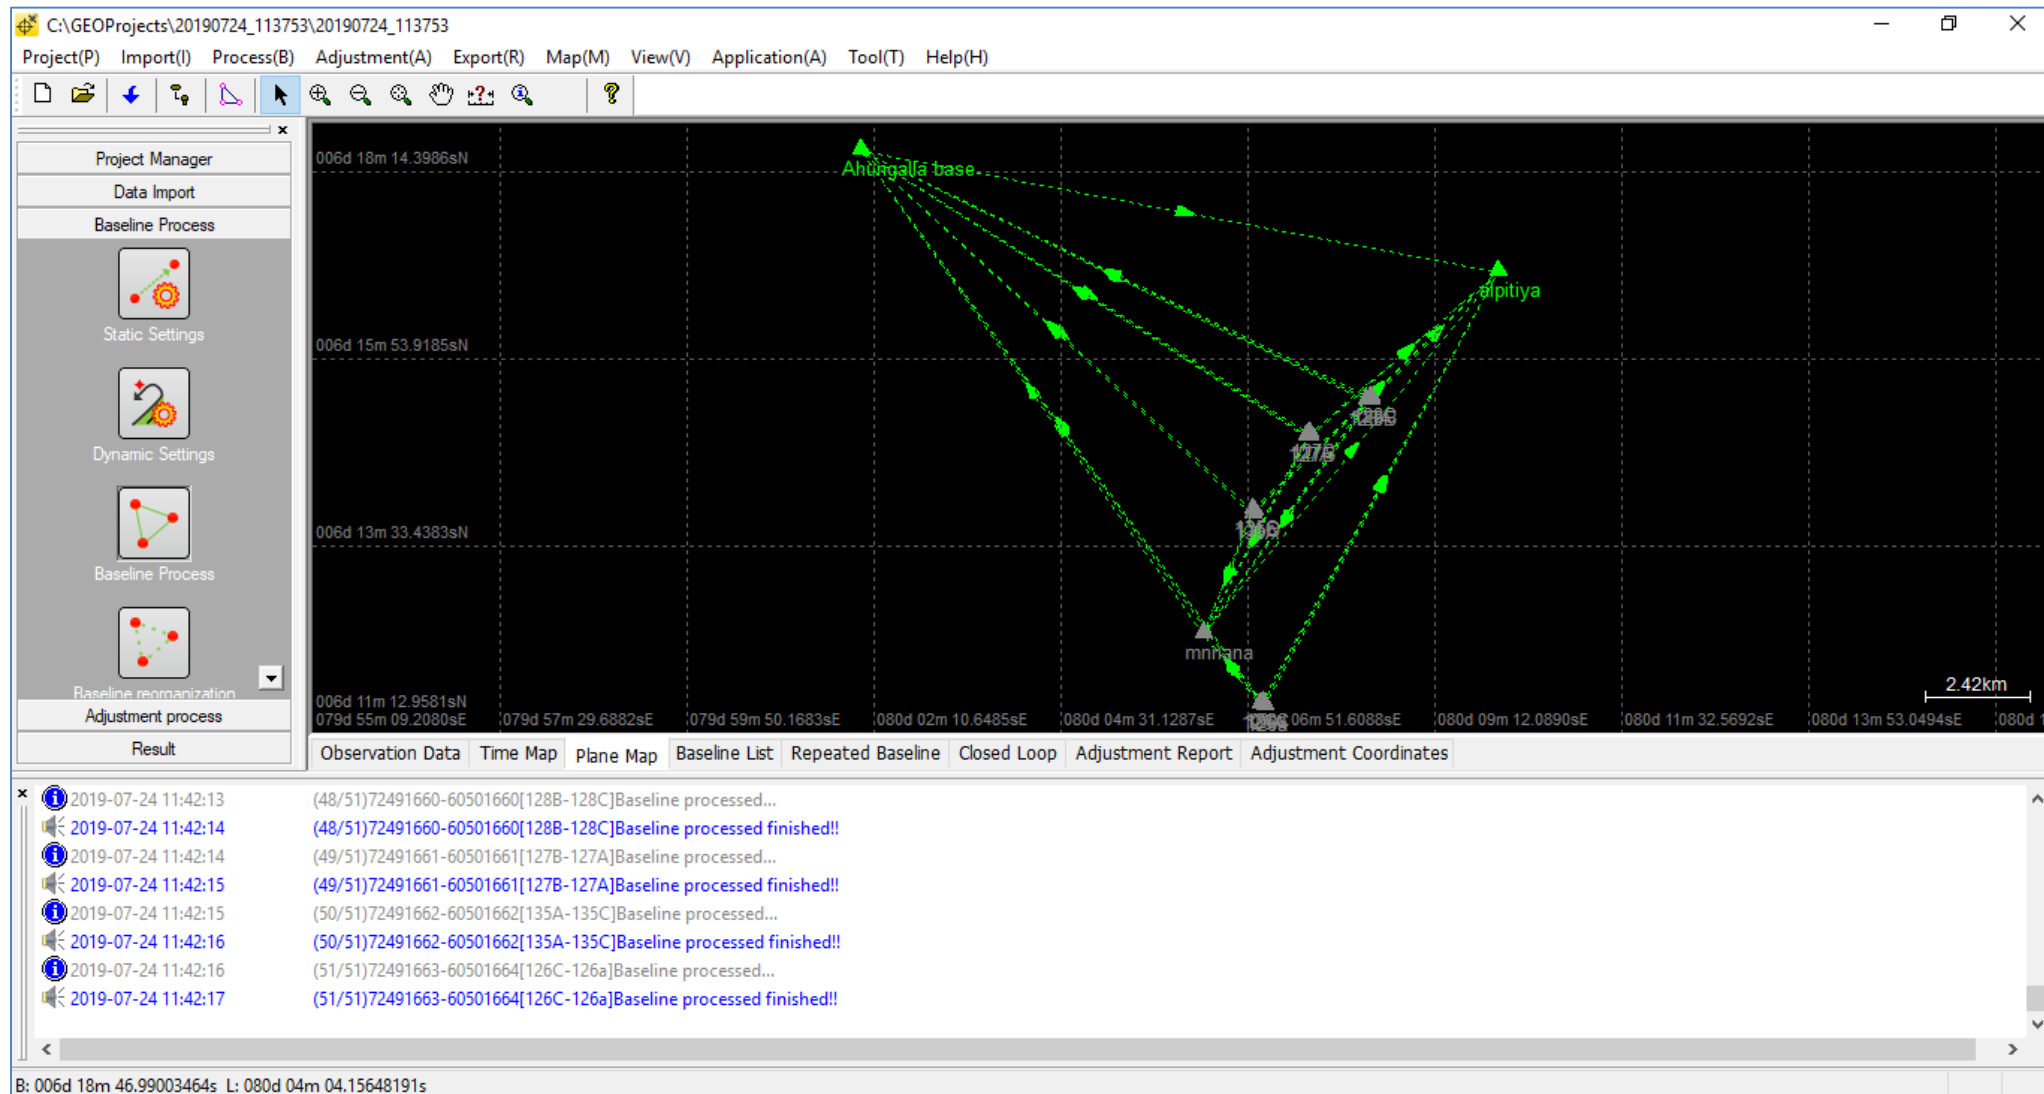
C:\GEOProjects\20190724_113753\20190724_113753

Project(P) Import(I) Process(B) Adjustment(A) Export(R) Map(M) View(V) Application(A) Tool(T) Help(H)

Project Manager
Data Import
Baseline Process
Static Settings
Dynamic Settings
Baseline Process
Baseline reorganization
Adjustment process
Result

006d 18m 14.3986sN
006d 15m 53.9185sN
006d 13m 33.4383sN
006d 11m 12.9581sN
079d 55m 09.2080sE
079d 57m 29.6882sE
079d 59m 50.1683sE
080d 02m 10.6485sE
080d 04m 31.1287sE
080d 06m 51.6088sE
080d 09m 12.0890sE
080d 11m 32.5692sE
080d 13m 53.0494sE
080d 1

Ahungalla base
alpitiya
128C
127B
135C
mnrana
126a
2.42km

Observation Data | Time Map | Plane Map | Baseline List | Repeated Baseline | Closed Loop | Adjustment Report | Adjustment Coordinates

2019-07-24 11:42:13 (48/51)72491660-60501660[128B-128C]Baseline processed...
2019-07-24 11:42:14 (48/51)72491660-60501660[128B-128C]Baseline processed finished!!
2019-07-24 11:42:14 (49/51)72491661-60501661[127B-127A]Baseline processed...
2019-07-24 11:42:15 (49/51)72491661-60501661[127B-127A]Baseline processed finished!!
2019-07-24 11:42:15 (50/51)72491662-60501662[135A-135C]Baseline processed...
2019-07-24 11:42:16 (50/51)72491662-60501662[135A-135C]Baseline processed finished!!
2019-07-24 11:42:16 (51/51)72491663-60501664[126C-126a]Baseline processed...
2019-07-24 11:42:17 (51/51)72491663-60501664[126C-126a]Baseline processed finished!!

B: 006d 18m 46.99003464s L: 080d 04m 04.15648191s